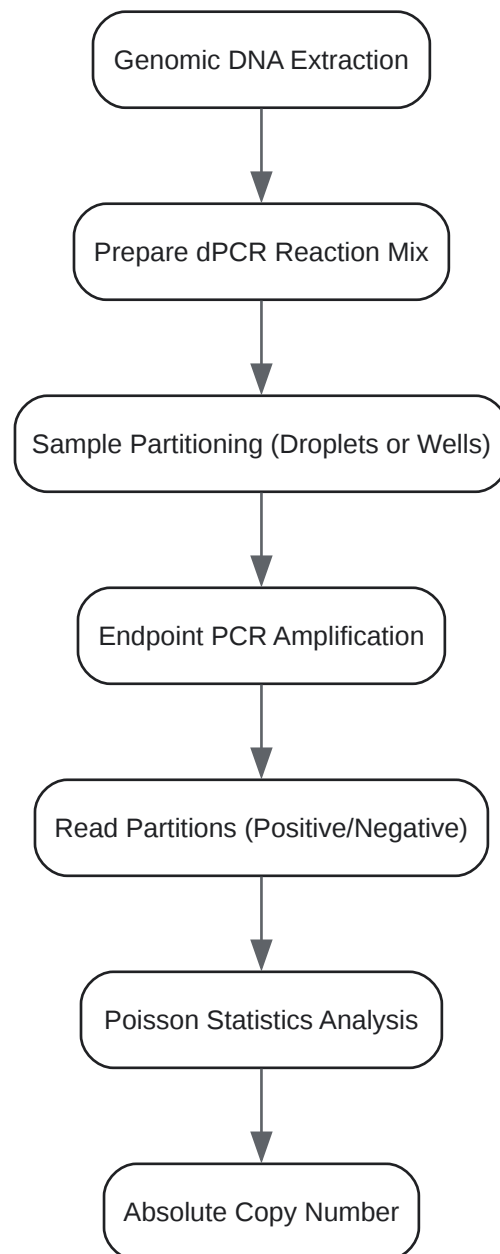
Genomic DNA Extraction

Prepare dPCR Reaction Mix

Sample Partitioning (Droplets or Wells)

Endpoint PCR Amplification

Read Partitions (Positive/Negative)

Poisson Statistics Analysis

Absolute Copy Number